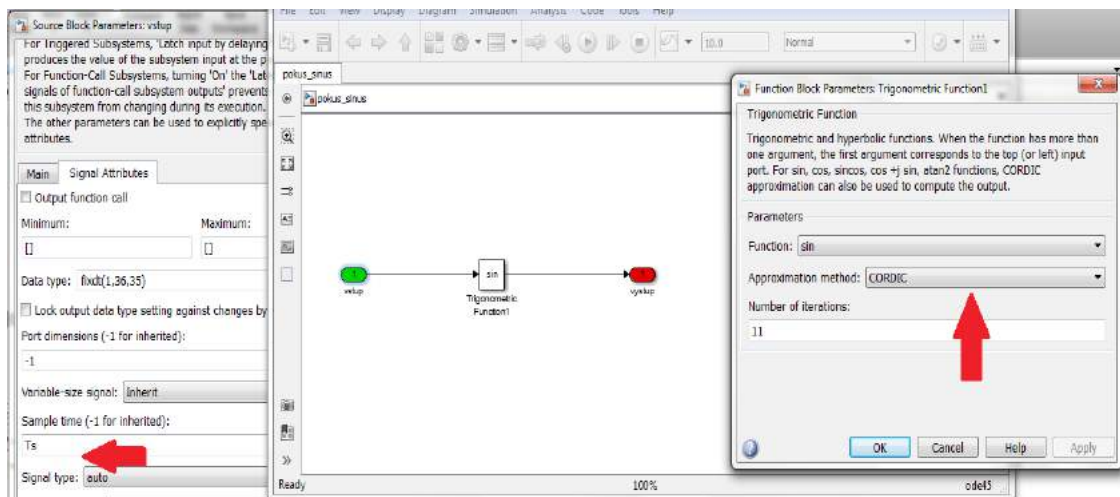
Source Block Parameters: vstup

For Triggered Subsystems, 'Latch input by delaying produces the value of the subsystem input at the p For Function-Call Subsystems, turning 'On' the 'Let signals of function-call subsystem outputs' prevents this subsystem from changing during its execution. The other parameters can be used to explicitly spe attributes.

Main Signal Attributes

Output function call

Minimum:

[]

Maximum:

[]

Data type: fixdt(1,36,35)

Lock output data type setting against changes by

Port dimensions (-1 for inherited):

-1

Variable-size signal: Inherit

Sample time (-1 for inherited):

Ts

Signal type: auto

File Edit View Display Diagram Simulation Analysis Code Tools Help

10.0

Normal

pokus_sinus

pokus_sinus

1

vstup

sin

Trigonometric Function1

1

vystup

Ready

100%

ode45

Function Block Parameters: Trigonometric Function1

Trigonometric Function

Trigonometric and hyperbolic functions. When the function has more than one argument, the first argument corresponds to the top (or left) input port. For sin, cos, sincos, cos +j sin, atan2 functions, CORDIC approximation can also be used to compute the output.

Parameters

Function: sin

Approximation method: CORDIC

Number of iterations:

11

OK Cancel Help Apply